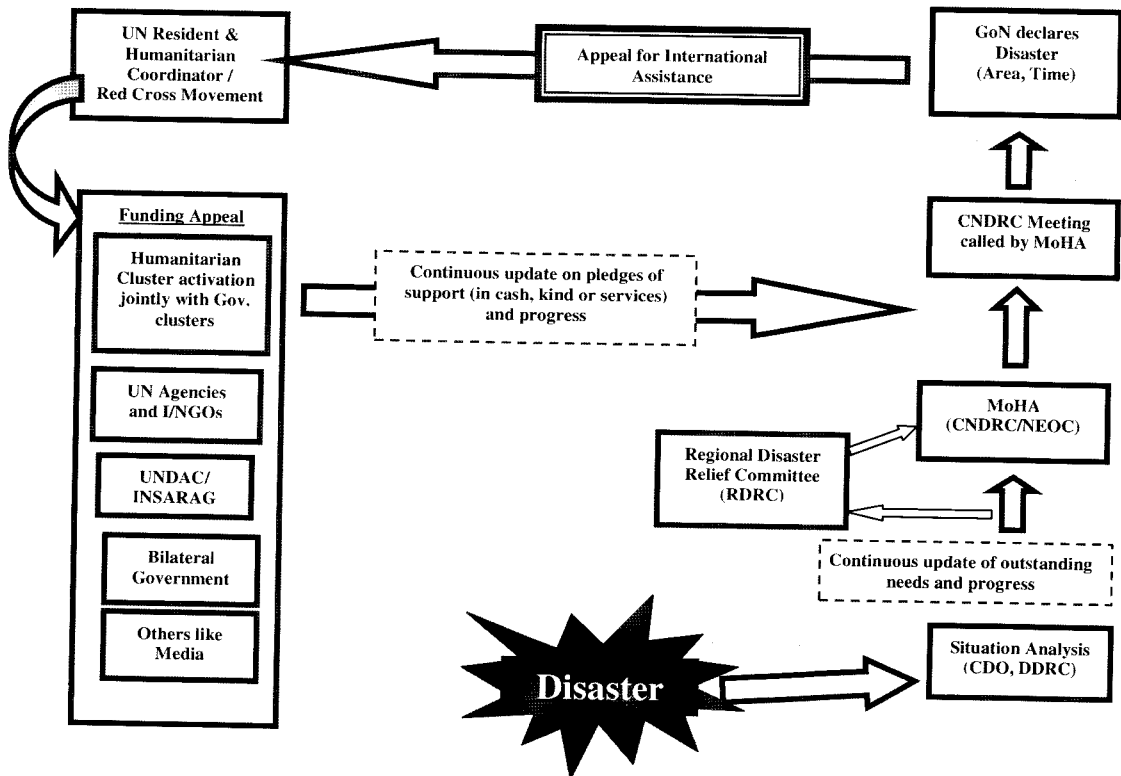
UN Resident & Humanitarian Coordinator / Red Cross Movement

Appeal for International Assistance

GoN declares Disaster (Area, Time)

Funding Appeal

Humanitarian Cluster activation jointly with Gov. clusters

Continuous update on pledges of support (in cash, kind or services) and progress

CNDRC Meeting called by MoHA

UN Agencies and I/NGOs

MoHA (CNDRC/NEOC)

Regional Disaster Relief Committee (RDRC)

UNDAC/ INSARAG

Bilateral Government

Continuous update of outstanding needs and progress

Others like Media

Disaster

Situation Analysis (CDO, DDRC)